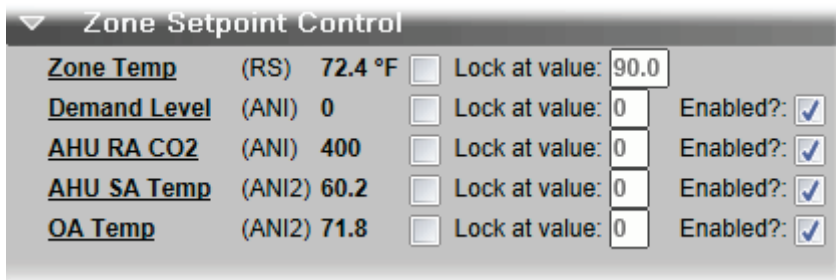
Zone Setpoint Control

| | | | | | |
|---|---|---|---|---|---|
| Zone Temp | (RS) | 72.4 °F | Lock at value: | 90.0 | |
| Demand Level | (ANI) | 0 | Lock at value: | 0 | Enabled?: |
| AHU RA CO2 | (ANI) | 400 | Lock at value: | 0 | Enabled?: |
| AHU SA Temp | (ANI2) | 60.2 | Lock at value: | 0 | Enabled?: |
| OA Temp | (ANI2) | 71.8 | Lock at value: | 0 | Enabled?: |